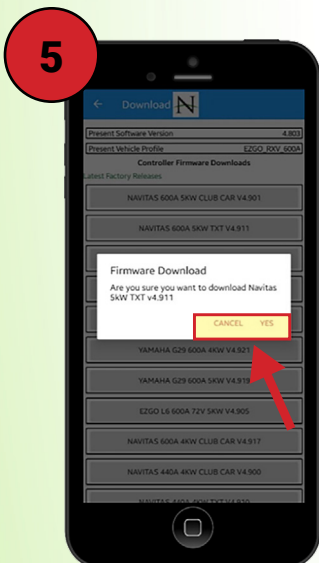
5

Download

Present Software Version 4.803
Present Vehicle Profile EZGO_RXV_600A

Controller Firmware Downloads

Latest Factory Releases

NAVITAS 600A 5KW CLUB CAR V4.901

NAVITAS 600A 5KW TXT V4.911

Firmware Download

Are you sure you want to download Navitas 5kW TXT v4.911

CANCEL YES

YAMAHA G29 600A 4KW V4.921

YAMAHA G29 600A 5KW V4.919

EZGO L6 600A 72V 5KW V4.905

NAVITAS 600A 4KW CLUB CAR V4.917

NAVITAS 440A 4KW CLUB CAR V4.900

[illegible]